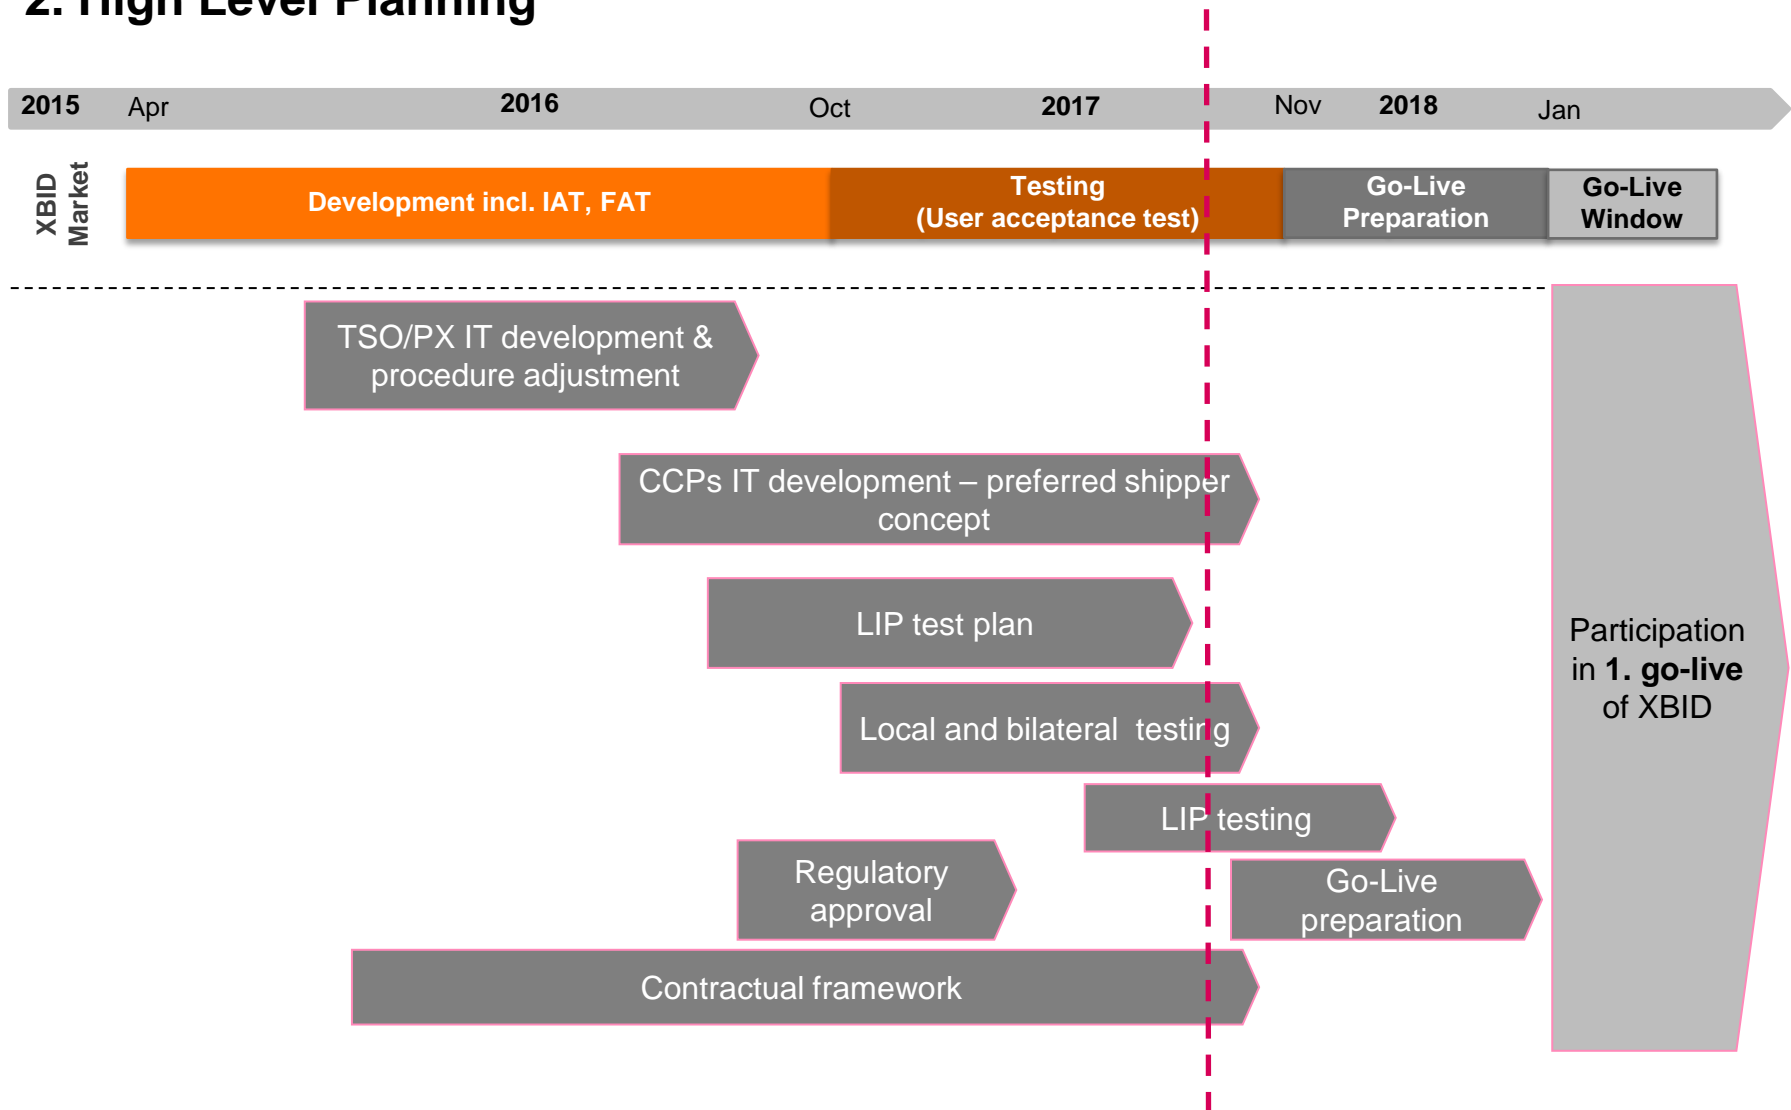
2. High Level Planning

2015 Apr 2016 Oct 2017 Nov 2018 Jan

XBID Market

Development incl. IAT, FAT

Testing (User acceptance test)

Go-Live Preparation

Go-Live Window

TSO/PX IT development & procedure adjustment

CCPs IT development – preferred shipper concept

LIP test plan

Local and bilateral testing

LIP testing

Regulatory approval

Go-Live preparation

Contractual framework

Participation in **1. go-live** of XBID